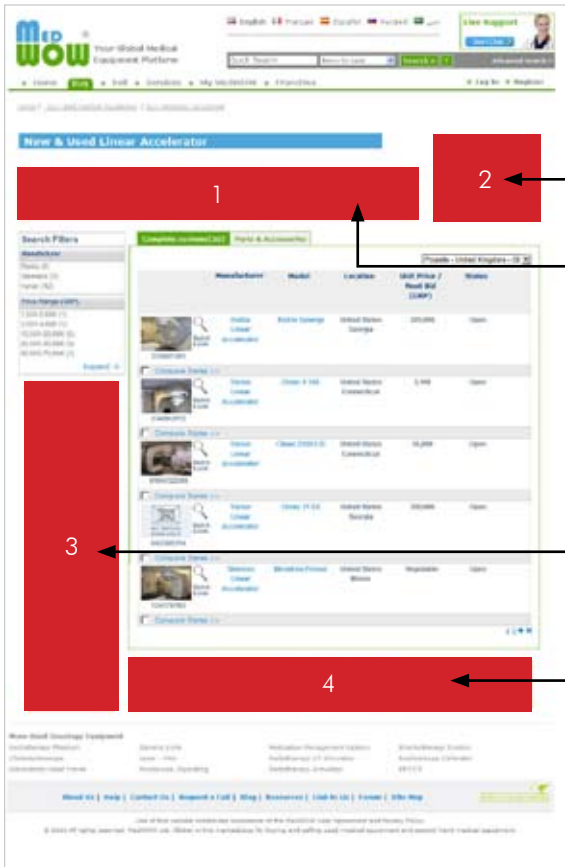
MED WOW Your Global Medical Equipment Platform

English Français Español

Live Support

Quick Search

Search

Advanced Search

Home Buy Sell Services My MedWOW Franchise

Log In Register

New & Used Linear Accelerator

1

2

Search Filters

Manufacturer

Complete Systems

Parts & Accessories

Manufacturer

Model

Location

Unit Price / Real Bid (GBP)

Status

Varian Linear Accelerator

United States

Open

Compare Items

Varian Linear Accelerator

United States Connecticut

Open

Compare Items

Varian Linear Accelerator

United States Connecticut

Open

Compare Items

Varian Linear Accelerator

United States

Open

Compare Items

Siemens Linear Accelerator

Negotiable

Open

Compare Items

3

4

About Us | Help | Contact Us | Request a Call | Blog | Resources | Link to Us | Career | Site Map